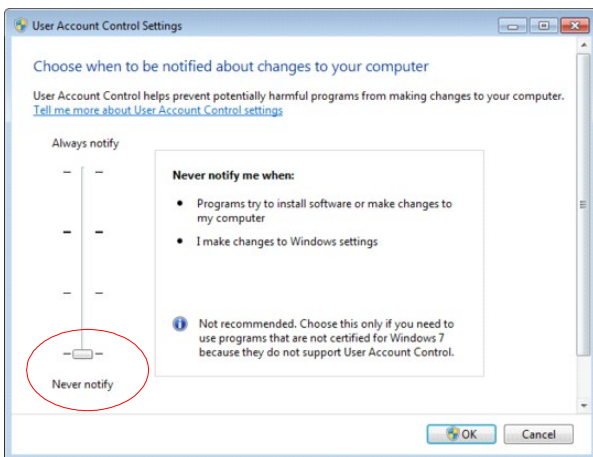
User Account Control Settings

Choose when to be notified about changes to your computer

User Account Control helps prevent potentially harmful programs from making changes to your computer.
Tell me more about User Account Control settings

Always notify

Never notify me when:

- Programs try to install software or make changes to my computer
- I make changes to Windows settings

Not recommended. Choose this only if you need to use programs that are not certified for Windows 7 because they do not support User Account Control.

Never notify

OK Cancel